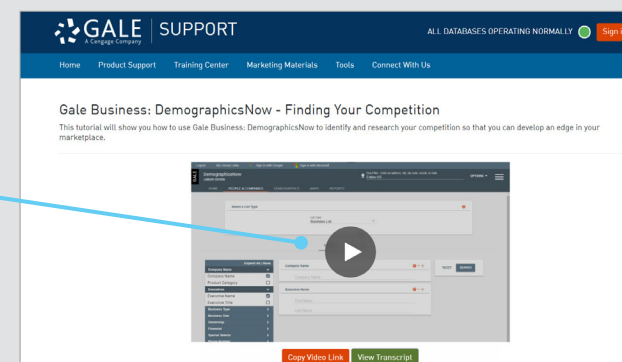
GALE
A Cengage Company
SUPPORT
ALL DATABASES OPERATING NORMALLY
Sign

Home Product Support Training Center Marketing Materials Tools Connect With Us

Gale Business: DemographicsNow - Finding Your Competition

This tutorial will show you how to use Gale Business: DemographicsNow to identify and research your competition so that you can develop an edge in your marketplace.

DemographicsNow
Business List
Company Name
Company Name
Product Category
Executive Name
Executive Title
Executive Name
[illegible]

Copy Video Link View Transcript